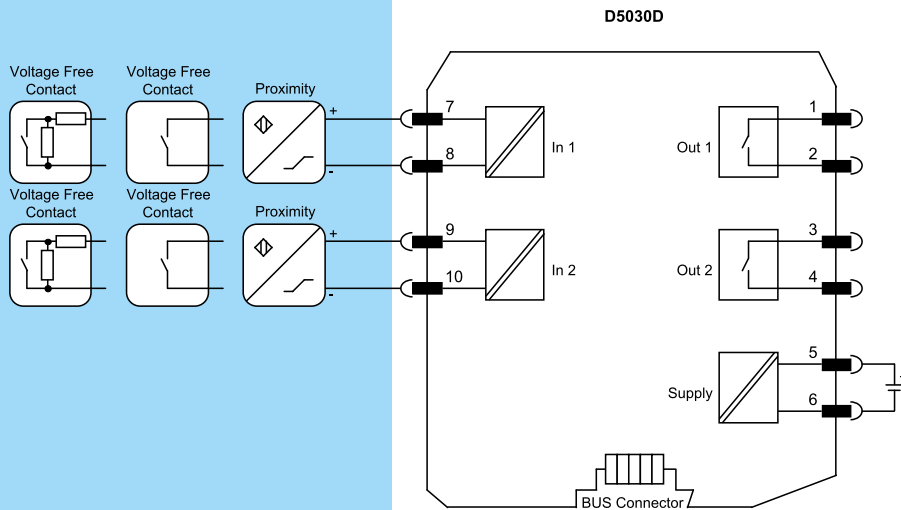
D5030D

Voltage Free Contact

Voltage Free Contact

Proximity

+

-

7

8

In 1

1

Out 1

2

Voltage Free Contact

Voltage Free Contact

Proximity

+

-

9

10

In 2

3

Out 2

4

5

Supply

6

BUS Connector